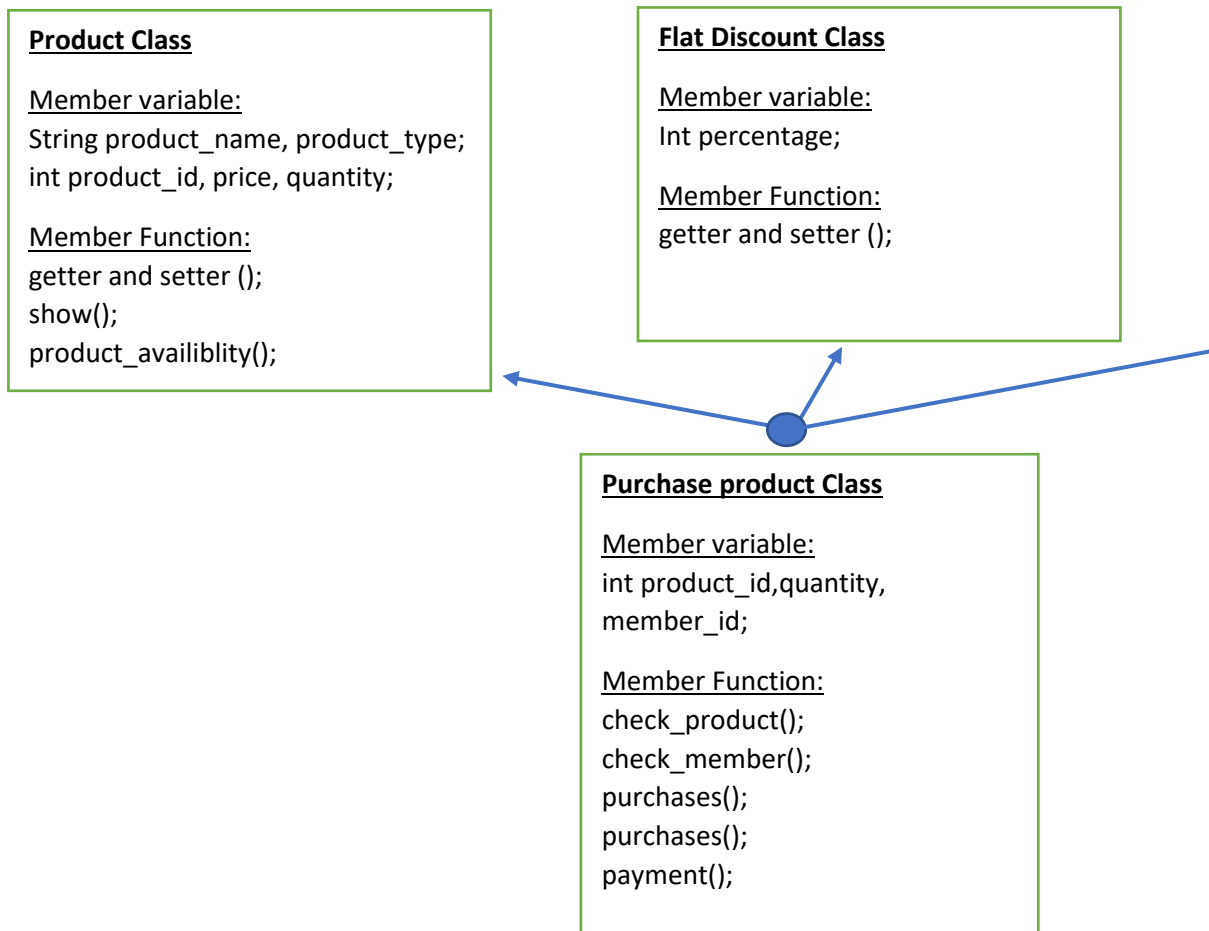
**Product Class**

Member variable:
String product_name, product_type;
int product_id, price, quantity;

Member Function:
getter and setter ();
show();
product_availiblity();

**Flat Discount Class**

Member variable:
Int percentage;

Member Function:
getter and setter ();

**Purchase product Class**

Member variable:
int product_id,quantity, member_id;

Member Function:
check_product();
check_member();
purchases();
purchases();
payment();